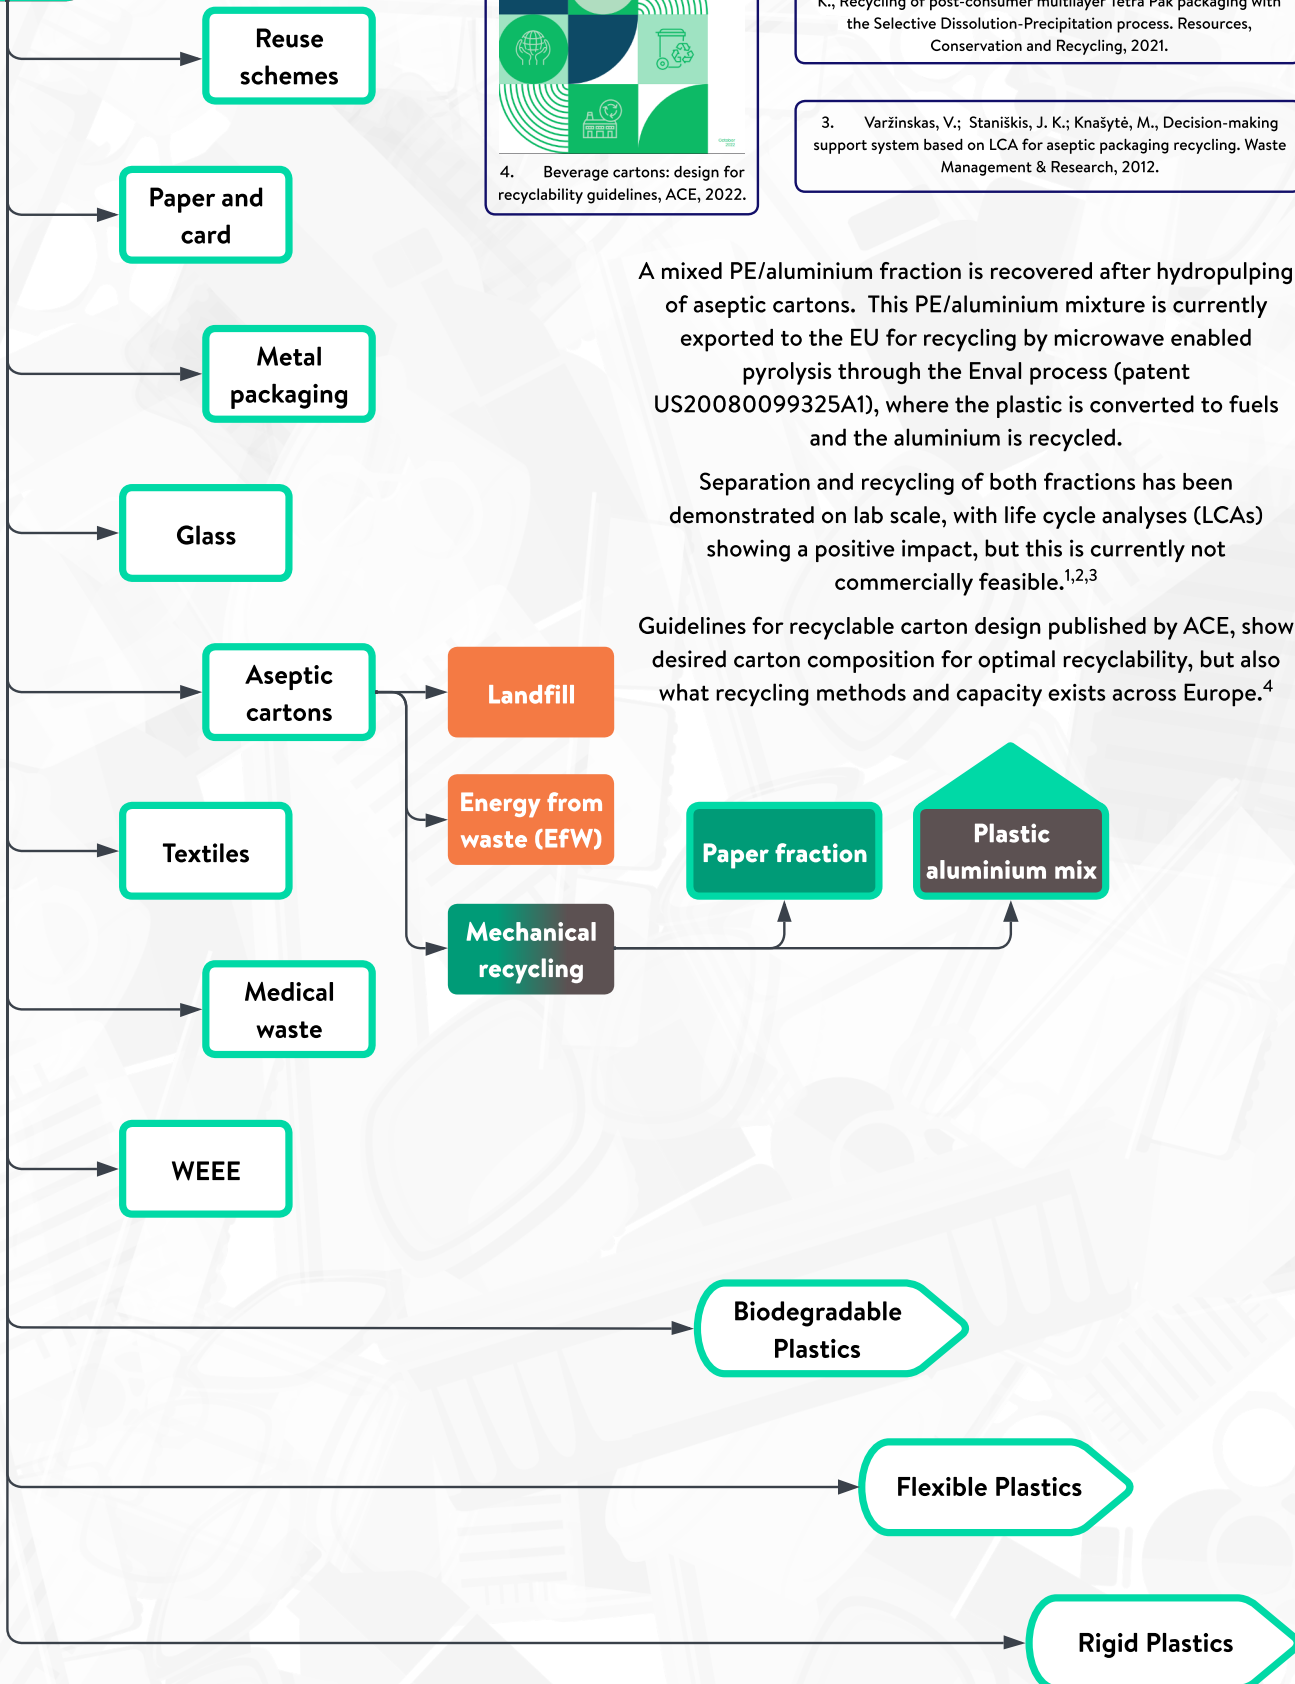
Reuse schemes

Paper and card

Metal packaging

Glass

Aseptic cartons

Textiles

Medical waste

WEEE

4. Beverage cartons: design for recyclability guidelines, ACE, 2022.

K., Recycling of post-consumer multilayer Tetra Pak packaging with the Selective Dissolution-Precipitation process. Resources, Conservation and Recycling, 2021.

3. Varžinskas, V.; Staniškis, J. K.; Knašytė, M., Decision-making support system based on LCA for aseptic packaging recycling. Waste Management & Research, 2012.

A mixed PE/aluminium fraction is recovered after hydropulping of aseptic cartons. This PE/aluminium mixture is currently exported to the EU for recycling by microwave enabled pyrolysis through the Enval process (patent US20080099325A1), where the plastic is converted to fuels and the aluminium is recycled.

Separation and recycling of both fractions has been demonstrated on lab scale, with life cycle analyses (LCAs) showing a positive impact, but this is currently not commercially feasible.$^{1,2,3}$

Guidelines for recyclable carton design published by ACE, show desired carton composition for optimal recyclability, but also what recycling methods and capacity exists across Europe.$^{4}$

Landfill

Energy from waste (EfW)

Mechanical recycling

Paper fraction

Plastic aluminium mix

Biodegradable Plastics

Flexible Plastics

Rigid Plastics